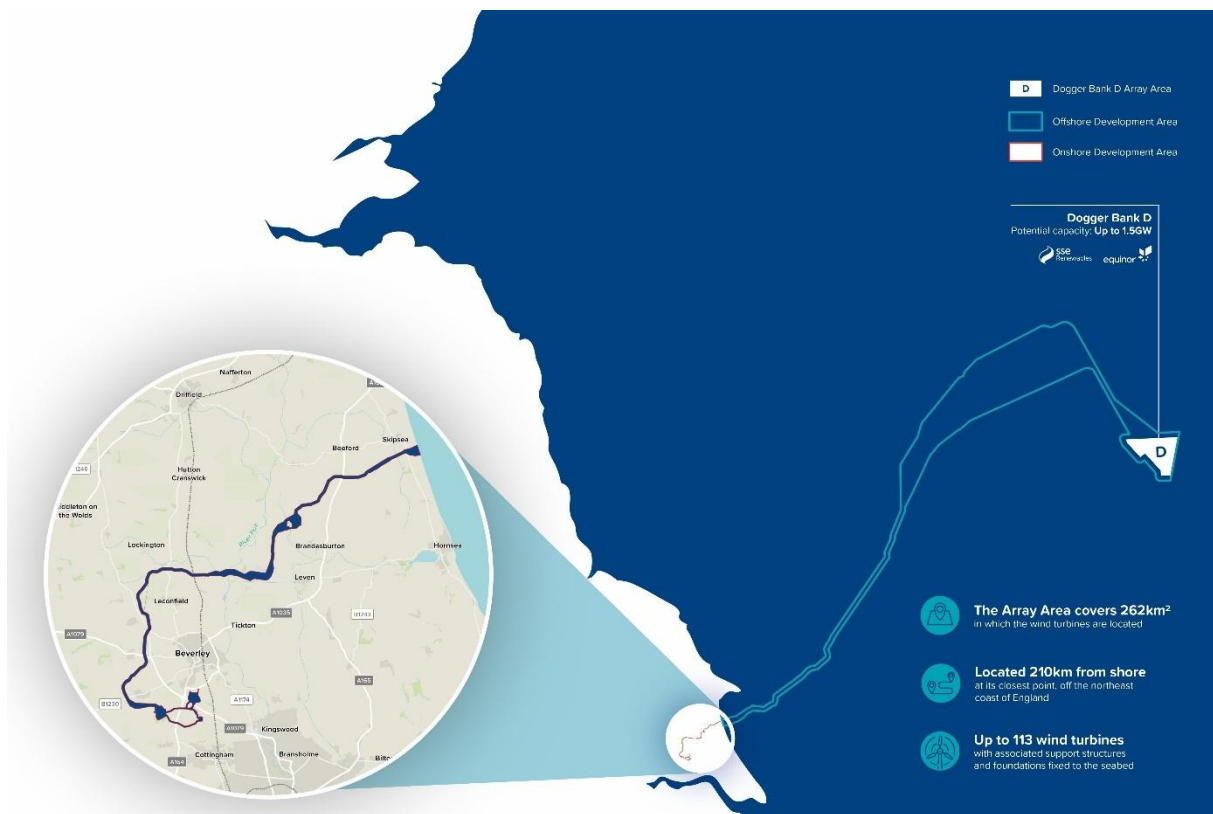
D Dogger Bank D Array Area

Offshore Development Area

Onshore Development Area

Dogger Bank D
Potential capacity: Up to 1.5GW

SSE Renewables equinor

D

Nafferton
Driffield
Beeford
Skipsea
Hutton Cranswick
Kiddleton on the Wolds
Lockington
Brandesburton
Hornsea
Leven
Leconfield
A1035
Tickton
A1079
Beverley
A165
A1174
B1230
A1079
Kingswood
Cottingham
Bransholme
A164
B1249
B1243
A165

The Array Area covers 262km²
in which the wind turbines are located

Located 210km from shore
at its closest point, off the northeast coast of England

Up to 113 wind turbines
with associated support structures and foundations fixed to the seabed